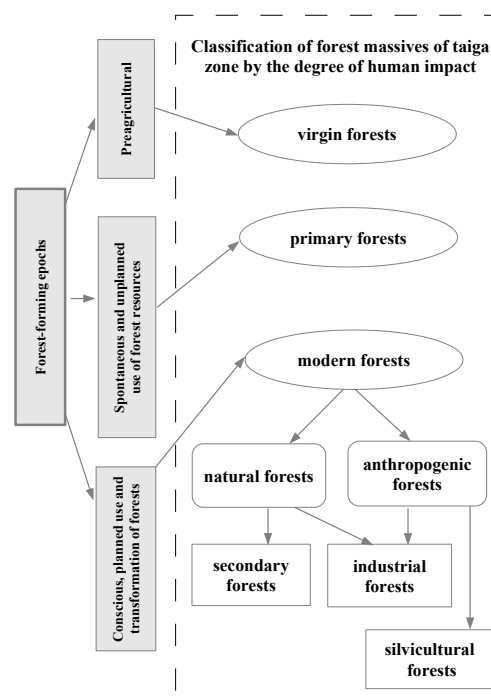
Forest-forming epochs

Preagricultural

Spontaneous and unplanned use of forest resources

Conscious, planned use and transformation of forests

Classification of forest massives of taiga zone by the degree of human impact

virgin forests

primary forests

modern forests

natural forests

anthropogenic forests

secondary forests

industrial forests

silvicultural forests